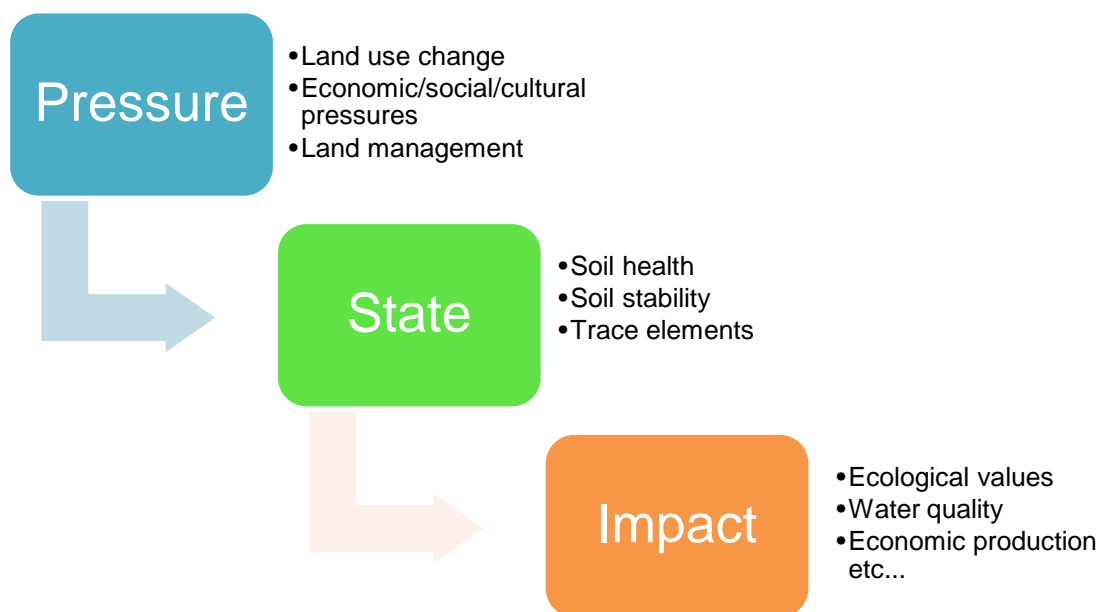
Pressure

- Land use change
- Economic/social/cultural pressures
- Land management

State

- Soil health
- Soil stability
- Trace elements

Impact

- Ecological values
- Water quality
- Economic production etc...